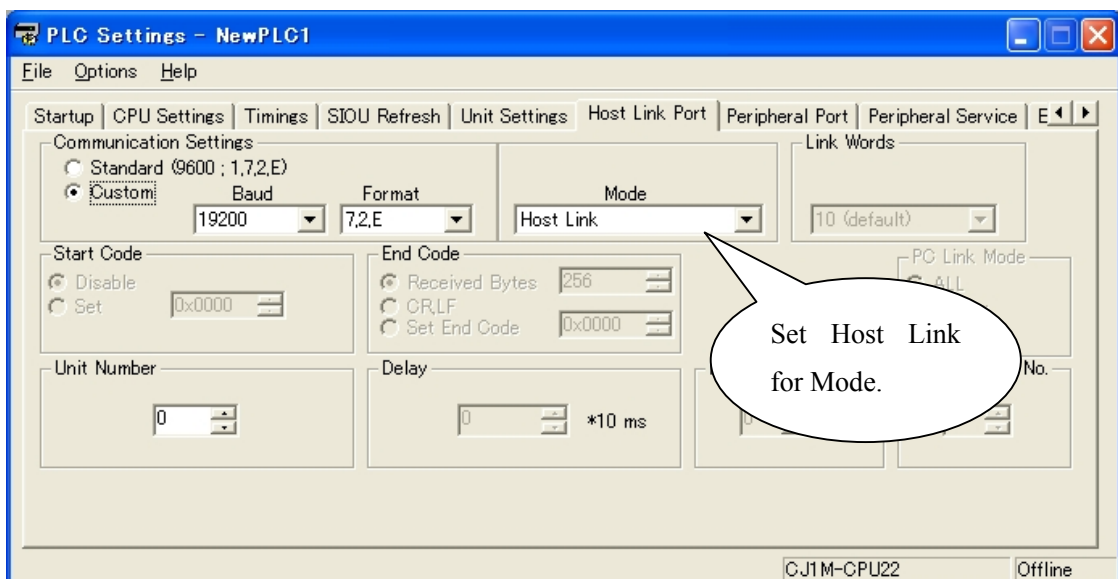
PLC Settings - NewPLC1

File Options Help

Startup | CPU Settings | Timings | SIOU Refresh | Unit Settings | Host Link Port | Peripheral Port | Peripheral Service | E

Communication Settings
Standard (9600 ; 1,7,2,E)
Custom
Baud
19200
Format
7,2,E

Mode
Host Link

Link Words
10 (default)

Start Code
Disable
Set
0x0000

End Code
Received Bytes 256
CR,LF
Set End Code 0x0000

PC Link Mode
ALL

Set Host Link for Mode.

Unit Number
0

Delay
0
*10 ms

No.

CJ1M-CPU22
Offline